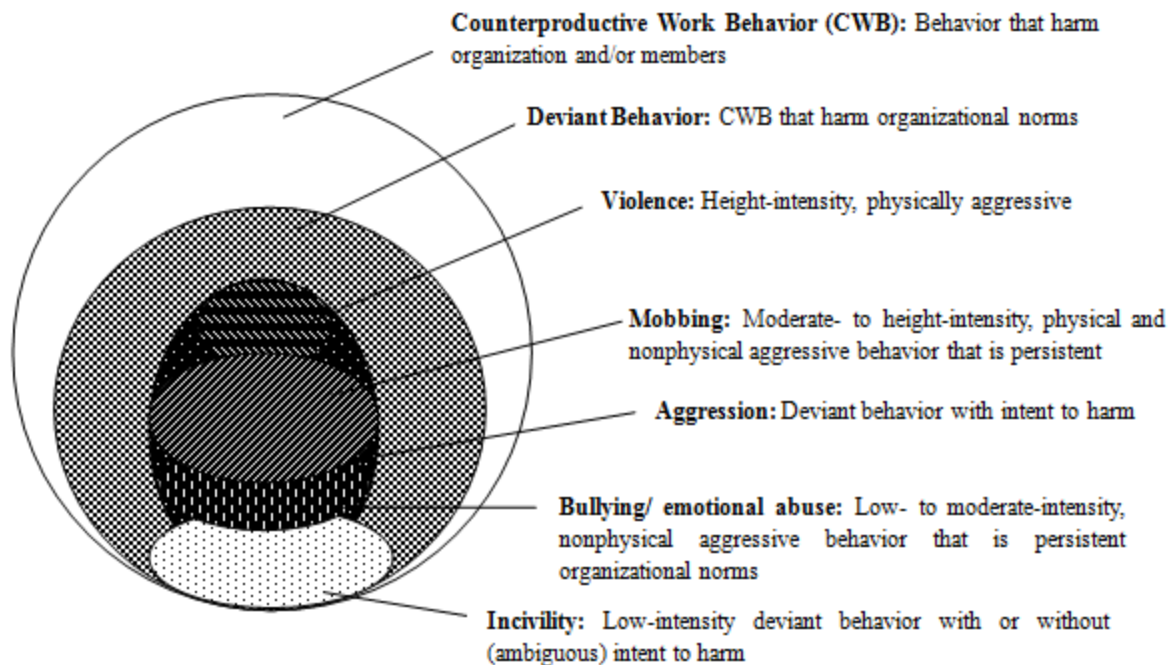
**Counterproductive Work Behavior (CWB):** Behavior that harm organization and/or members

**Deviant Behavior:** CWB that harm organizational norms

**Violence:** Height-intensity, physically aggressive

**Mobbing:** Moderate- to height-intensity, physical and nonphysical aggressive behavior that is persistent

**Aggression:** Deviant behavior with intent to harm

**Bullying/ emotional abuse:** Low- to moderate-intensity, nonphysical aggressive behavior that is persistent organizational norms

**Incivility:** Low-intensity deviant behavior with or without (ambiguous) intent to harm